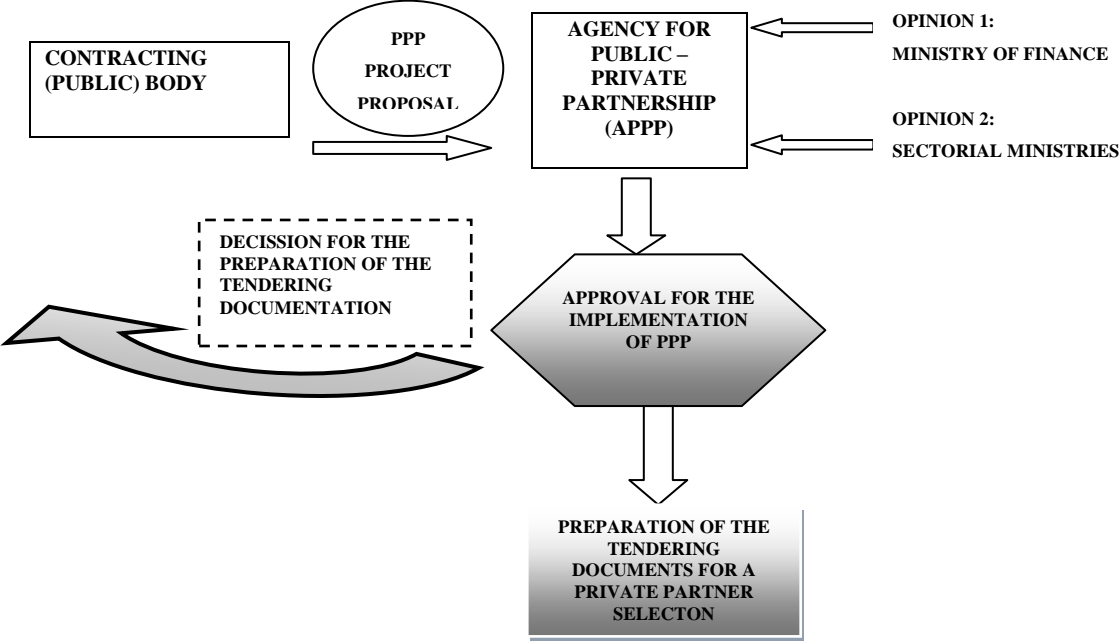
CONTRACTING (PUBLIC) BODY

PPP PROJECT PROPOSAL

AGENCY FOR PUBLIC – PRIVATE PARTNERSHIP (APPP)

OPINION 1:
MINISTRY OF FINANCE

OPINION 2:
SECTORIAL MINISTRIES

DECISSION FOR THE PREPARATION OF THE TENDERING DOCUMENTATION

APPROVAL FOR THE IMPLEMENTATION OF PPP

PREPARATION OF THE TENDERING DOCUMENTS FOR A PRIVATE PARTNER SELECTON